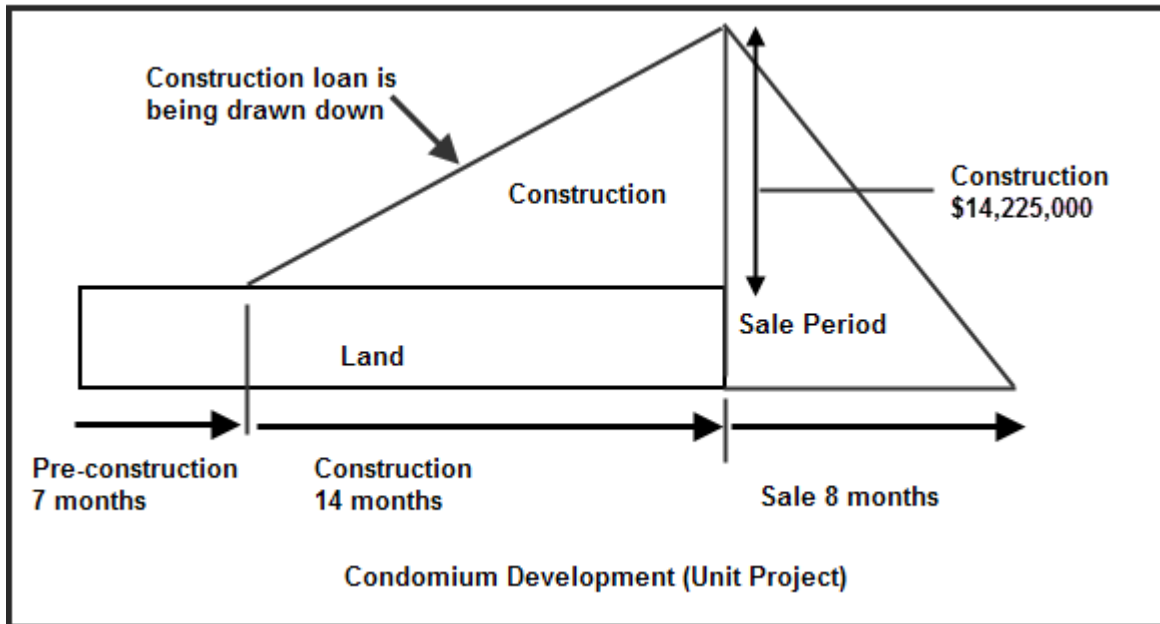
Construction loan is being drawn down

Construction

Construction
$14,225,000

Sale Period

Land

Pre-construction
7 months

Construction
14 months

Sale 8 months

Condomium Development (Unit Project)